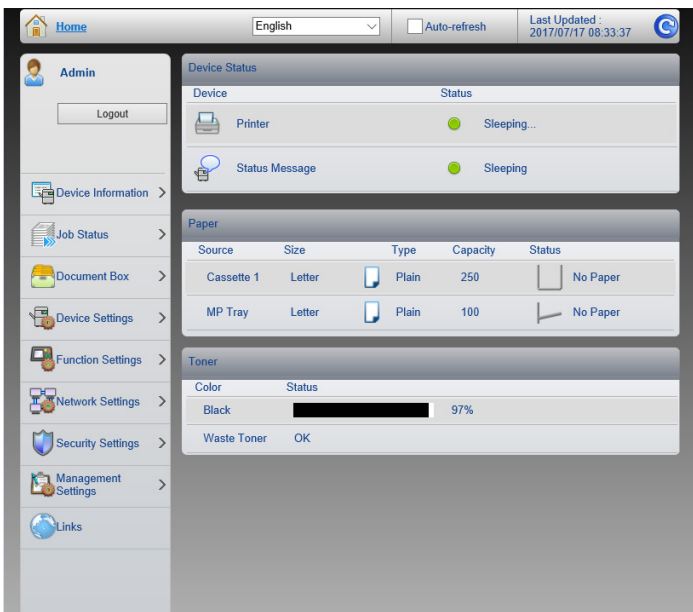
Home
English
Auto-refresh
Last Updated :
2017/07/17 08:33:37

Admin
Logout

Device Information
Job Status
Document Box
Device Settings
Function Settings
Network Settings
Security Settings
Management Settings
Links

Device Status

| Device | Status |
|---|---|
| Printer | Sleeping... |
| Status Message | Sleeping |

Paper

| Source | Size | Type | Capacity | Status |
|---|---|---|---|---|
| Cassette 1 | Letter | Plain | 250 | No Paper |
| MP Tray | Letter | Plain | 100 | No Paper |

Toner

| Color | Status |
|---|---|
| Black | 97% |
| Waste Toner | OK |